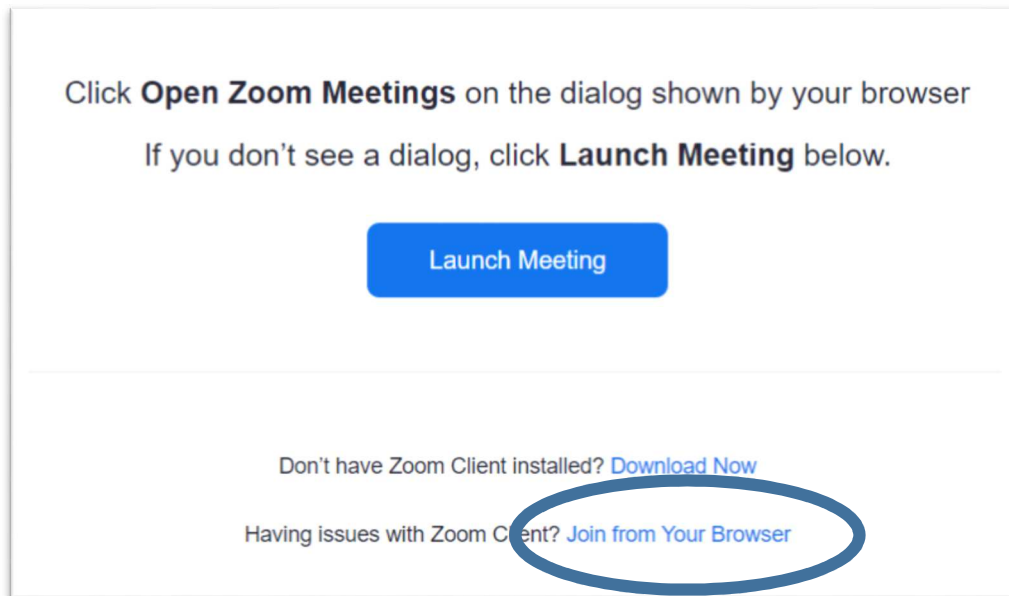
Click **Open Zoom Meetings** on the dialog shown by your browser

If you don’t see a dialog, click **Launch Meeting** below.

Launch Meeting

Don’t have Zoom Client installed? Download Now

Having issues with Zoom Client? Join from Your Browser